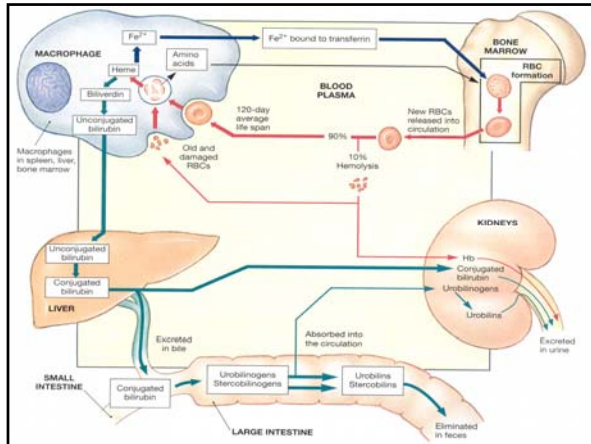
MACROPHAGE

$Fe^{2+}$

$Fe^{2+}$ bound to transferrin

BONE MARROW

RBC formation

Amino acids

Heme

Biliverdin

Unconjugated bilirubin

Macrophages in spleen, liver, bone marrow

BLOOD PLASMA

120-day average life span

Old and damaged RBCs

90%

New RBCs released into circulation

10% Hemolysis

KIDNEYS

Hb

Conjugated bilirubin

Urobilinogens

Urobilins

Excreted in urine

Unconjugated bilirubin

Conjugated bilirubin

LIVER

Excreted in bile

Absorbed into the circulation

SMALL INTESTINE

Conjugated bilirubin

Urobilinogens Stercobilinogens

Urobilins Stercobilins

LARGE INTESTINE

Eliminated in feces